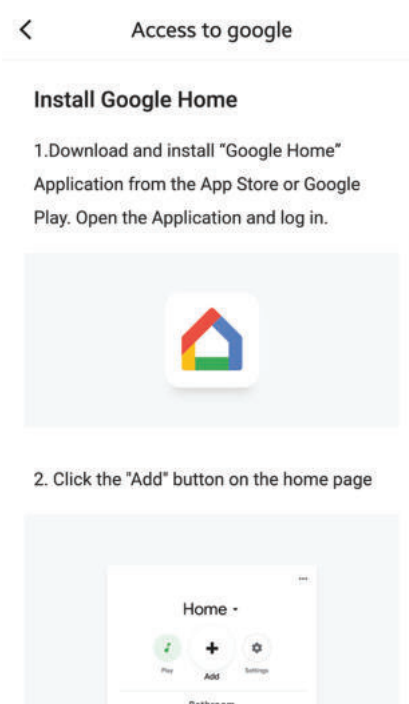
<

Access to google

Install Google Home

1.Download and install "Google Home" Application from the App Store or Google Play. Open the Application and log in.

2. Click the "Add" button on the home page

Home ▾

Play

Add

Settings

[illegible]